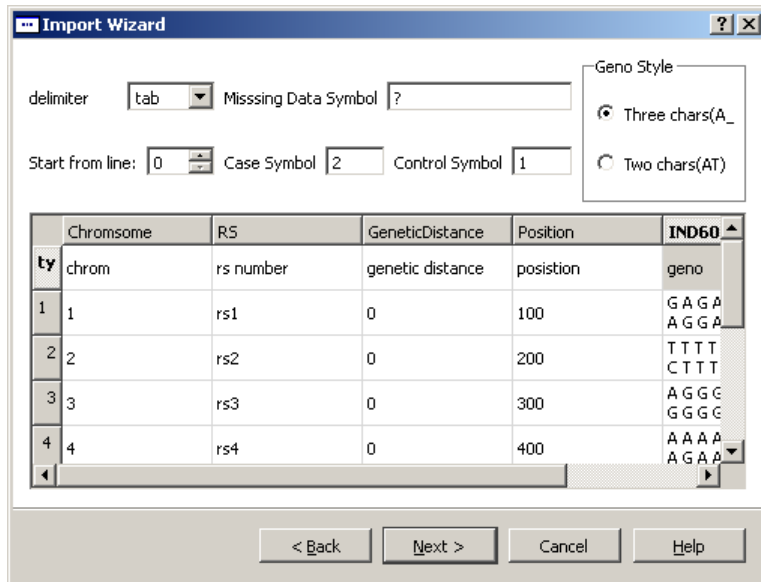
Import Wizard

?

delimiter tab Misssing Data Symbol ?

Start from line: 0 Case Symbol 2 Control Symbol 1

Geno Style
Three chars(A_
Two chars(AT)

| | Chromsome | RS | GeneticDistance | Position | IND60 |
|---|---|---|---|---|---|
| ty | chrom | rs number | genetic distance | posistion | geno |
| 1 | 1 | rs1 | 0 | 100 | G A G A A G G A |
| 2 | 2 | rs2 | 0 | 200 | T T T T C T T T |
| 3 | 3 | rs3 | 0 | 300 | A G G G G G G G |
| 4 | 4 | rs4 | 0 | 400 | A A A A A G A A |

< Back Next > Cancel Help